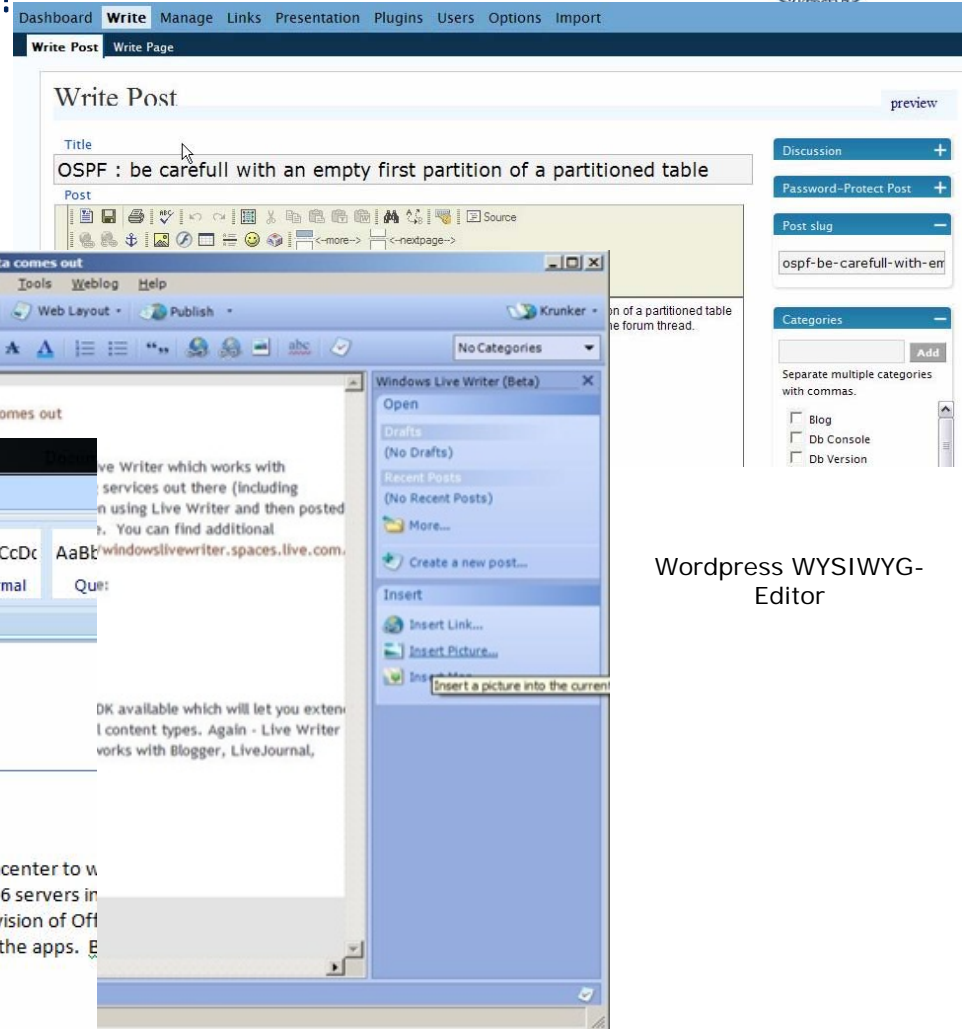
Dashboard Write Manage Links Presentation Plugins Users Options Import

Write Post Write Page

Write Post

preview

Title

OSPF : be carefull with an empty first partition of a partitioned table

Post

Source

<--more--> <--nextpage-->

Discussion +

Password-Protect Post +

Post slug −

ospf-be-carefull-with-em

Categories −

Add

Separate multiple categories with commas.

Blog

Db Console

Db Version

ta comes out

Tools Weblog Help

Web Layout · Publish ·

Krunker ·

on of a partitioned table

he forum thread.

No Categories

Windows Live Writer (Beta)

Open

Drafts

(No Drafts)

Recent Posts

(No Recent Posts)

More...

Create a new post...

Insert

Insert Link...

Insert Picture...

Insert Map...

Insert a picture into the current

omes out

ve Writer which works with

services out there (including

n using Live Writer and then posted

e. You can find additional

windowslivewriter.spaces.live.com.

CcDc AaBb

mal Que

DK available which will let you exten

l content types. Again - Live Writer

vorks with Blogger, LiveJournal,

center to w

6 servers in

vision of Off

the apps. B

Wordpress WYSIWYG-Editor